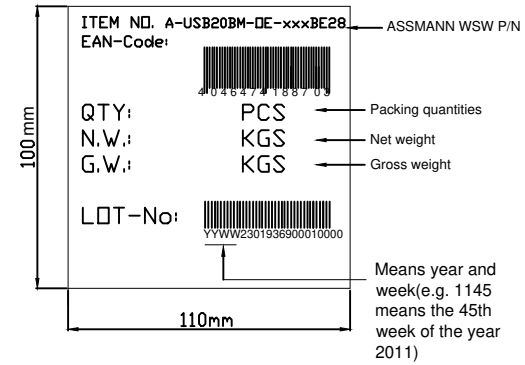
ITEM NO. A-USB20BM-OE-xxxBE28
EAN-Code:

4 046474 188709

ASSMANN WSW P/N

100mm

QTY: PCS
N.W.: KGS
G.W.: KGS

Packing quantities
Net weight
Gross weight

LOT-No:
YYWW2301936900010000

Means year and week(e.g. 1145 means the 45th week of the year 2011)

110mm